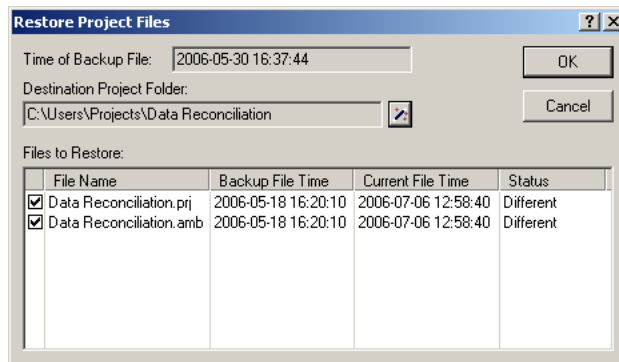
Restore Project Files

?

X

Time of Backup File: 2006-05-30 16:37:44

OK

Destination Project Folder:

Cancel

C:\Users\Projects\Data Reconciliation

Files to Restore:

| File Name | Backup File Time | Current File Time | Status |
|---|---|---|---|
| ☑ Data Reconciliation.prj | 2006-05-18 16:20:10 | 2006-07-06 12:58:40 | Different |
| ☑ Data Reconciliation.amb | 2006-05-18 16:20:10 | 2006-07-06 12:58:40 | Different |